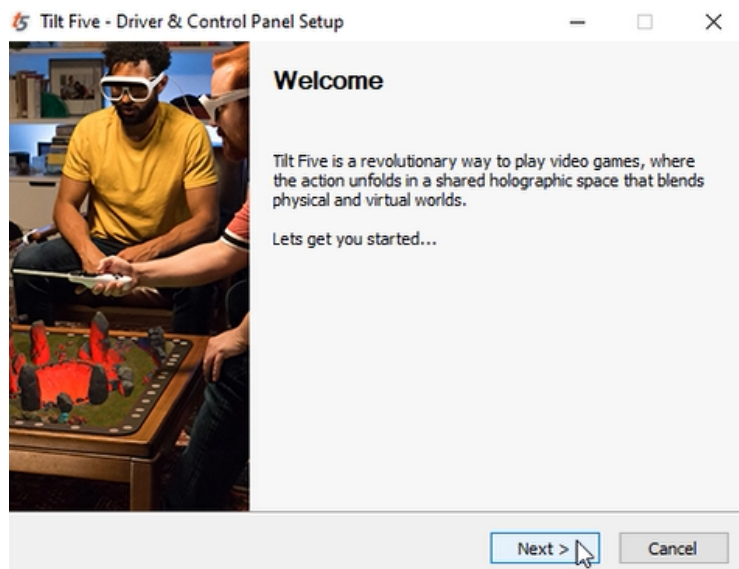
Tilt Five - Driver & Control Panel Setup

Welcome

Tilt Five is a revolutionary way to play video games, where the action unfolds in a shared holographic space that blends physical and virtual worlds.

Lets get you started...

Next >

Cancel